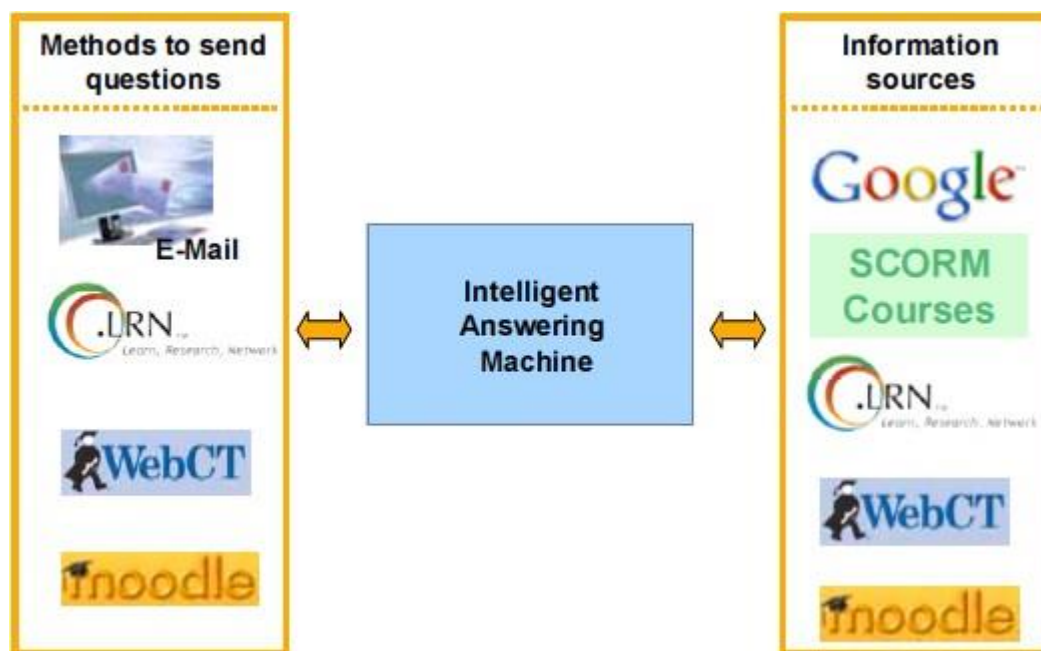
Methods to send questions

E-Mail

.LRN
Learn, Research, Network

WebCT

moodle

Intelligent Answering Machine

Information sources

Google

SCORM Courses

.LRN
Learn, Research, Network

WebCT

moodle